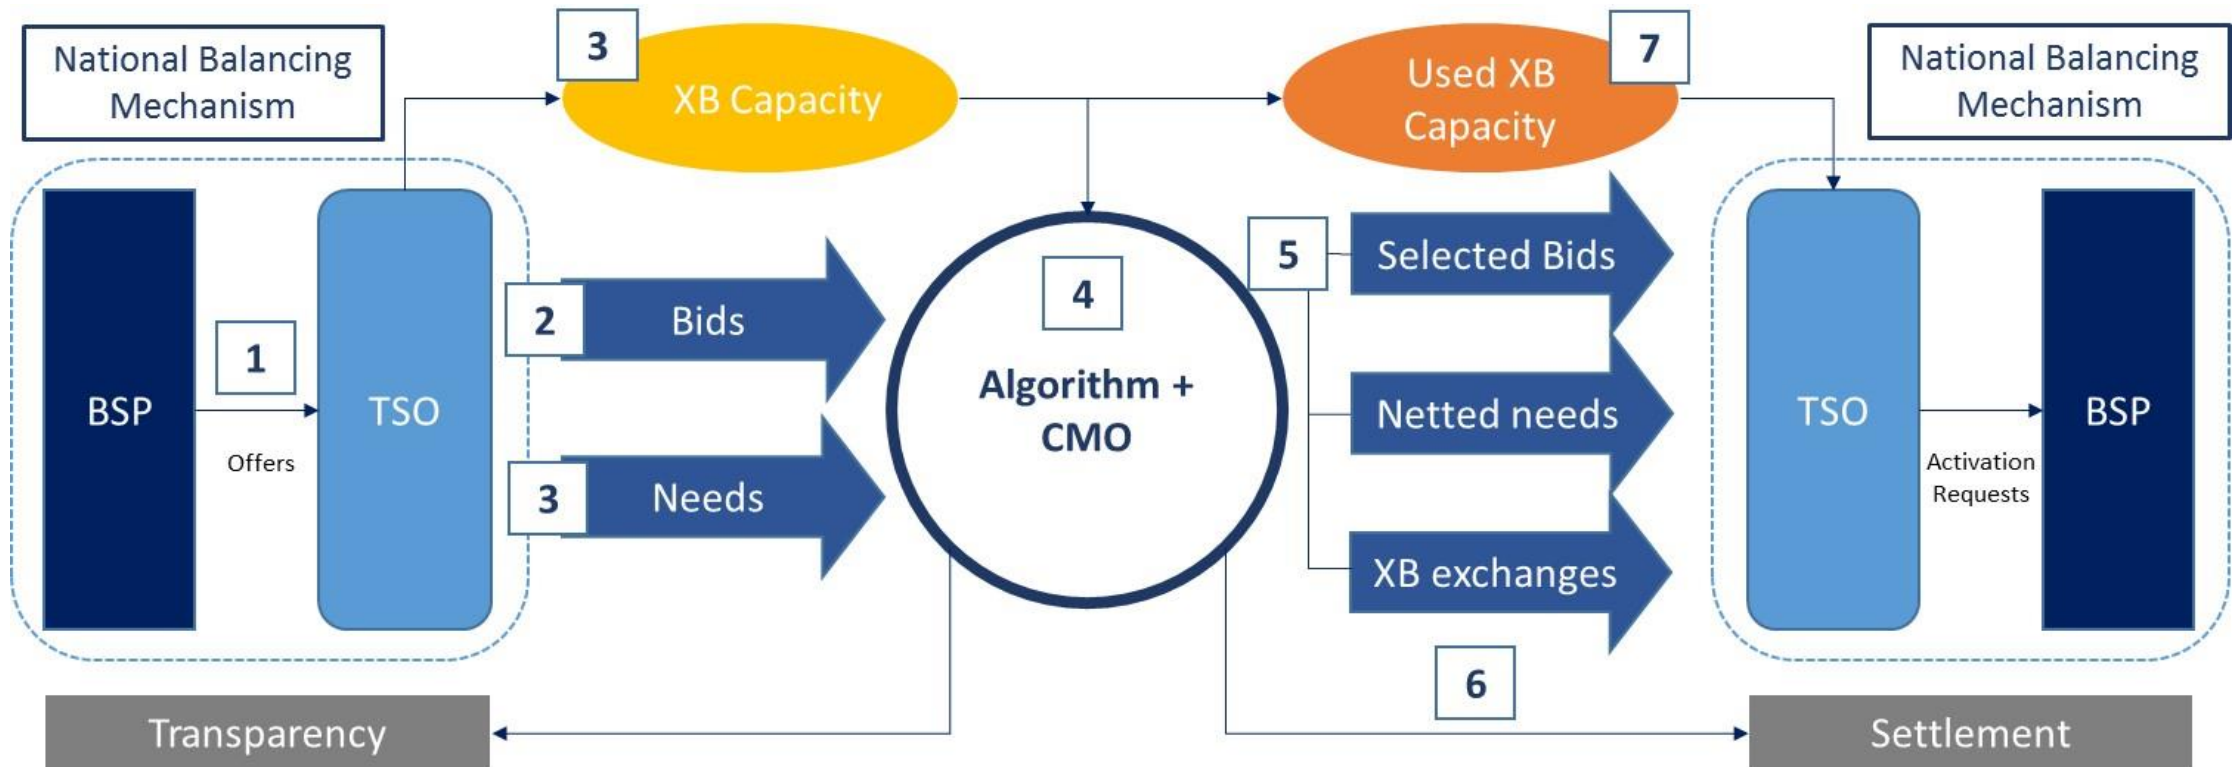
National Balancing Mechanism

3 XB Capacity

Used XB Capacity 7

National Balancing Mechanism

BSP

1

Offers

TSO

2 Bids

3 Needs

4

Algorithm + CMO

5 Selected Bids

Netted needs

XB exchanges

TSO

Activation Requests

BSP

6

Transparency

Settlement